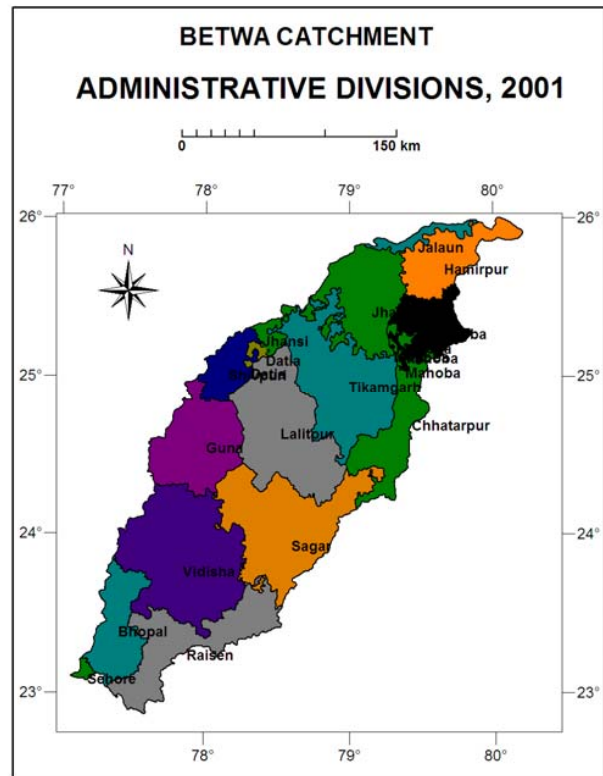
BETWA CATCHMENT
ADMINISTRATIVE DIVISIONS, 2001

0
150 km

77°
78°
79°
80°

26°
26°
25°
25°
24°
24°
23°
23°

N

Jalaun
Hamirpur
Jha
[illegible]ba
Jhansi
Datia
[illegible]
Mahoba
Mahoba
Tikamgarh
Chhatarpur
Guna
Lalitpur
Sagar
Vidisha
Bhopal
Raisen
Sehore

78°
79°
80°